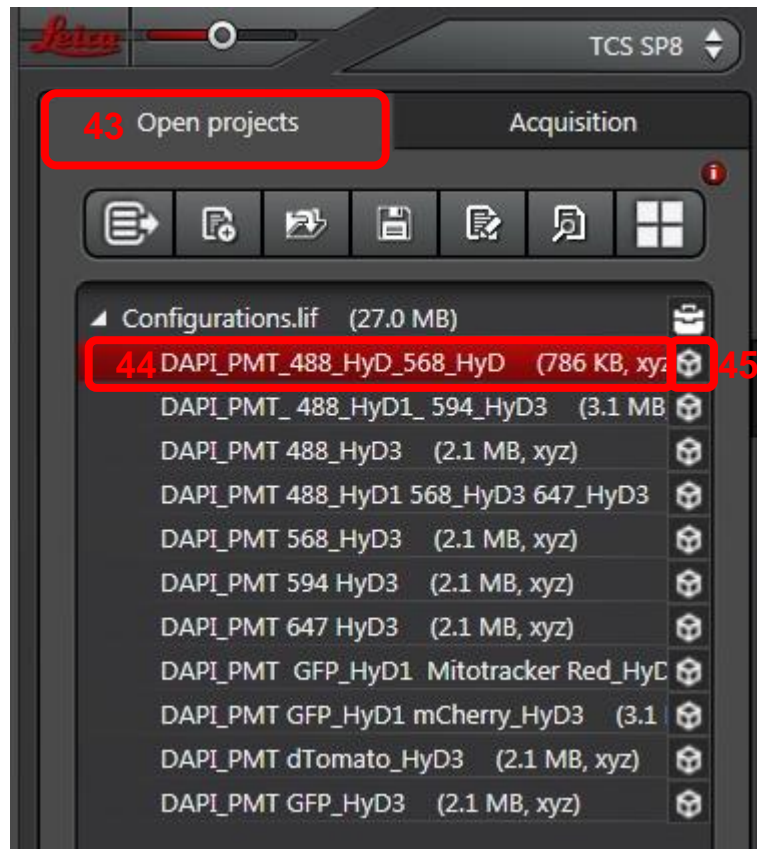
Leica

TCS SP8

43 Open projects

Acquisition

Configurations.lif (27.0 MB)

44 DAPI_PMT_488_HyD_568_HyD (786 KB, xyz 45

DAPI_PMT_ 488_HyD1_ 594_HyD3 (3.1 MB

DAPI_PMT 488_HyD3 (2.1 MB, xyz)

DAPI_PMT 488_HyD1 568_HyD3 647_HyD3

DAPI_PMT 568_HyD3 (2.1 MB, xyz)

DAPI_PMT 594 HyD3 (2.1 MB, xyz)

DAPI_PMT 647 HyD3 (2.1 MB, xyz)

DAPI_PMT GFP_HyD1 Mitotracker Red_HyD

DAPI_PMT GFP_HyD1 mCherry_HyD3 (3.1

DAPI_PMT dTomato_HyD3 (2.1 MB, xyz)

DAPI_PMT GFP_HyD3 (2.1 MB, xyz)